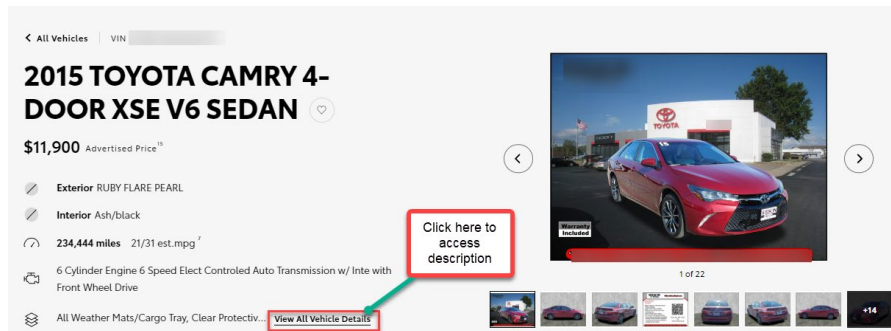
< All Vehicles | VIN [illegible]

2015 TOYOTA CAMRY 4-DOOR XSE V6 SEDAN

$11,900 Advertised Price<sup>15</sup>

Exterior RUBY FLARE PEARL

Interior Ash/black

234,444 miles 21/31 est.mpg <sup>7</sup>

6 Cylinder Engine 6 Speed Elect Controled Auto Transmission w/ Inte with Front Wheel Drive

All Weather Mats/Cargo Tray, Clear Protectiv... View All Vehicle Details

Click here to access description

TOYOTA

Warranty Included

1 of 22

+14